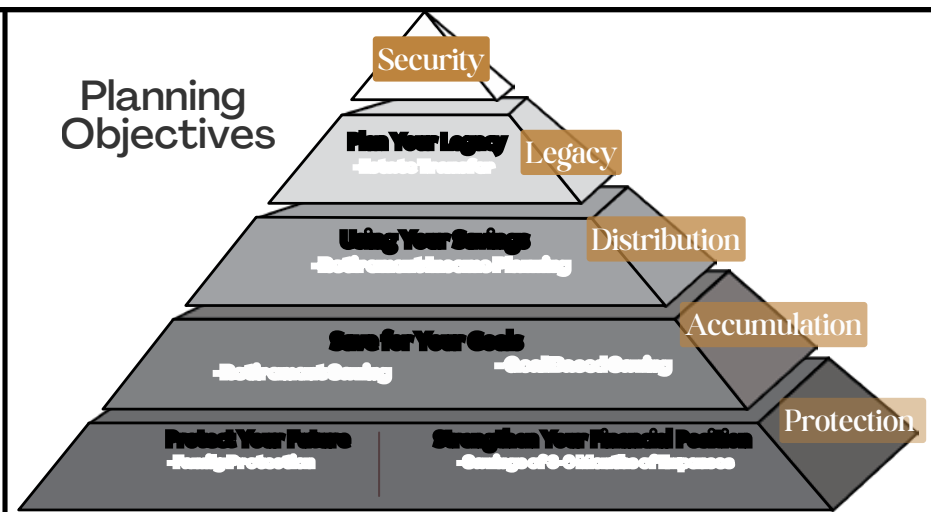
Planning Objectives

Security

Plan Your Legacy
-Estate Transfer

Legacy

Using Your Savings
-Retirement Income Planning

Distribution

Save for Your Goals
-Retirement Saving
-Goal Based Saving

Accumulation

Protect Your Future
-Family Protection

Strengthen Your Financial Position
-Savings of 3-6 Months of Expenses

Protection